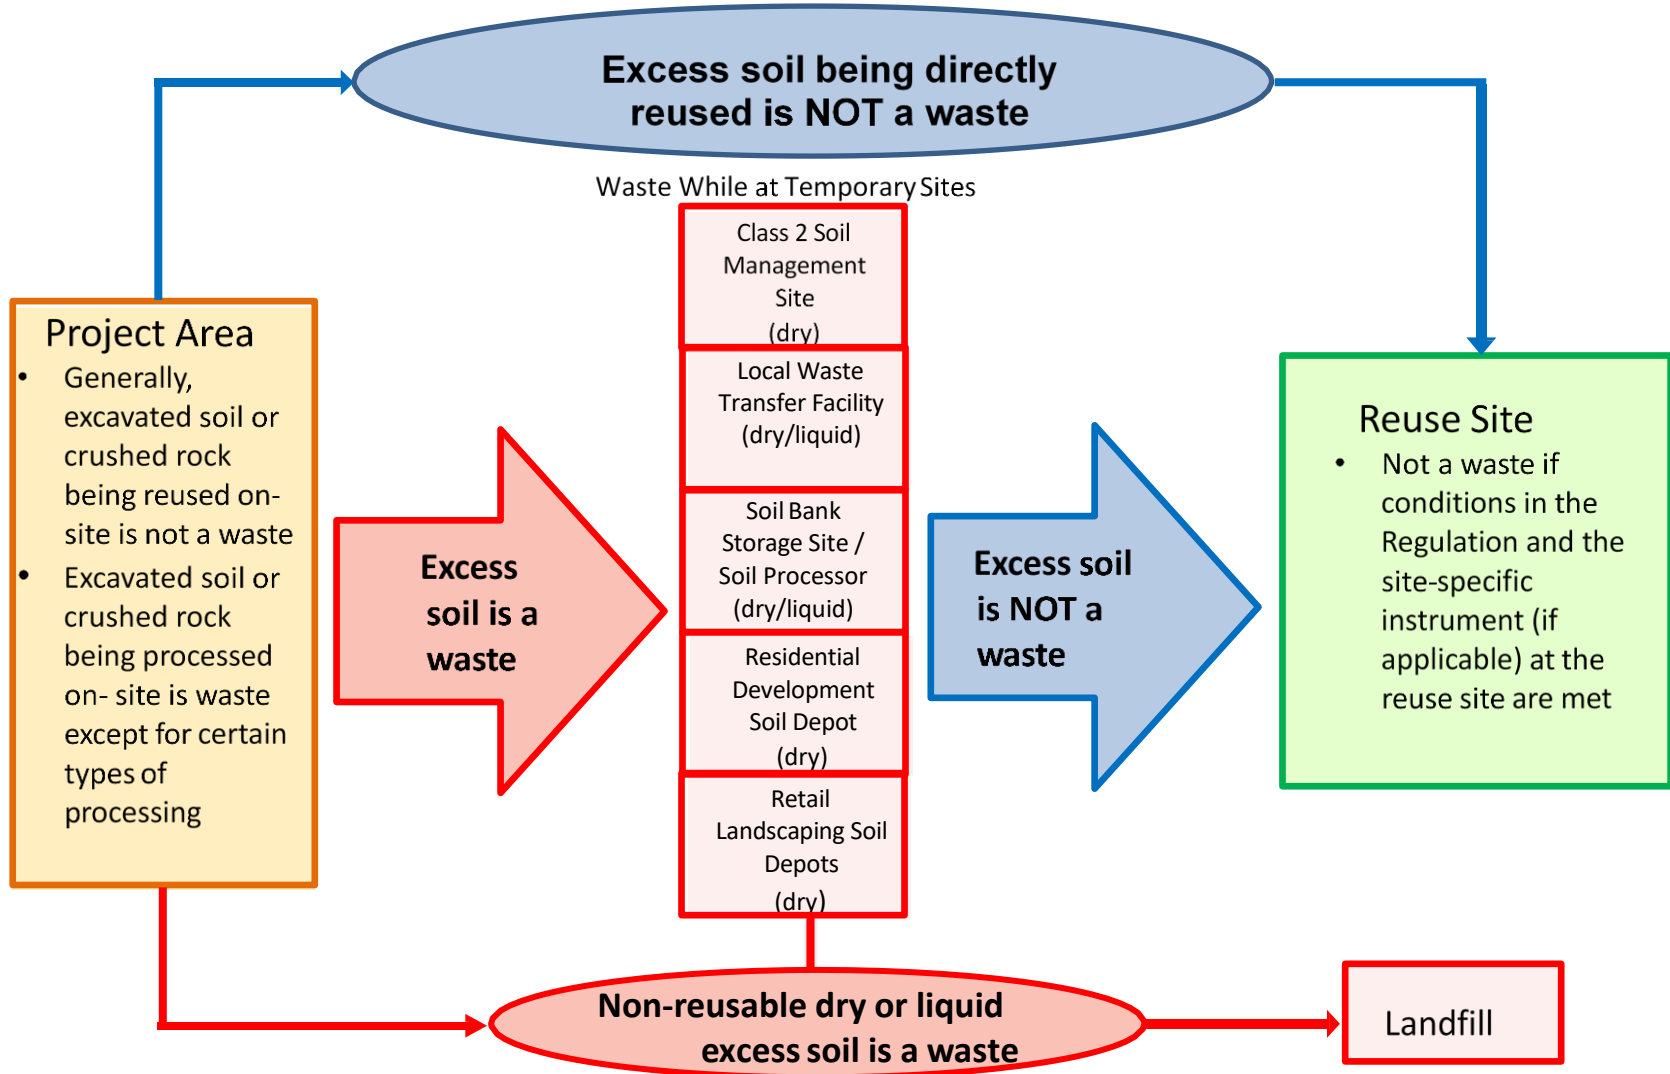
Excess soil being directly reused is NOT a waste

Waste While at Temporary Sites

Project Area
• Generally, excavated soil or crushed rock being reused on-site is not a waste
• Excavated soil or crushed rock being processed on- site is waste except for certain types of processing

Excess soil is a waste

Class 2 Soil Management Site (dry)

Local Waste Transfer Facility (dry/liquid)

Soil Bank Storage Site / Soil Processor (dry/liquid)

Residential Development Soil Depot (dry)

Retail Landscaping Soil Depots (dry)

Excess soil is NOT a waste

Reuse Site
• Not a waste if conditions in the Regulation and the site-specific instrument (if applicable) at the reuse site are met

Non-reusable dry or liquid excess soil is a waste

Landfill